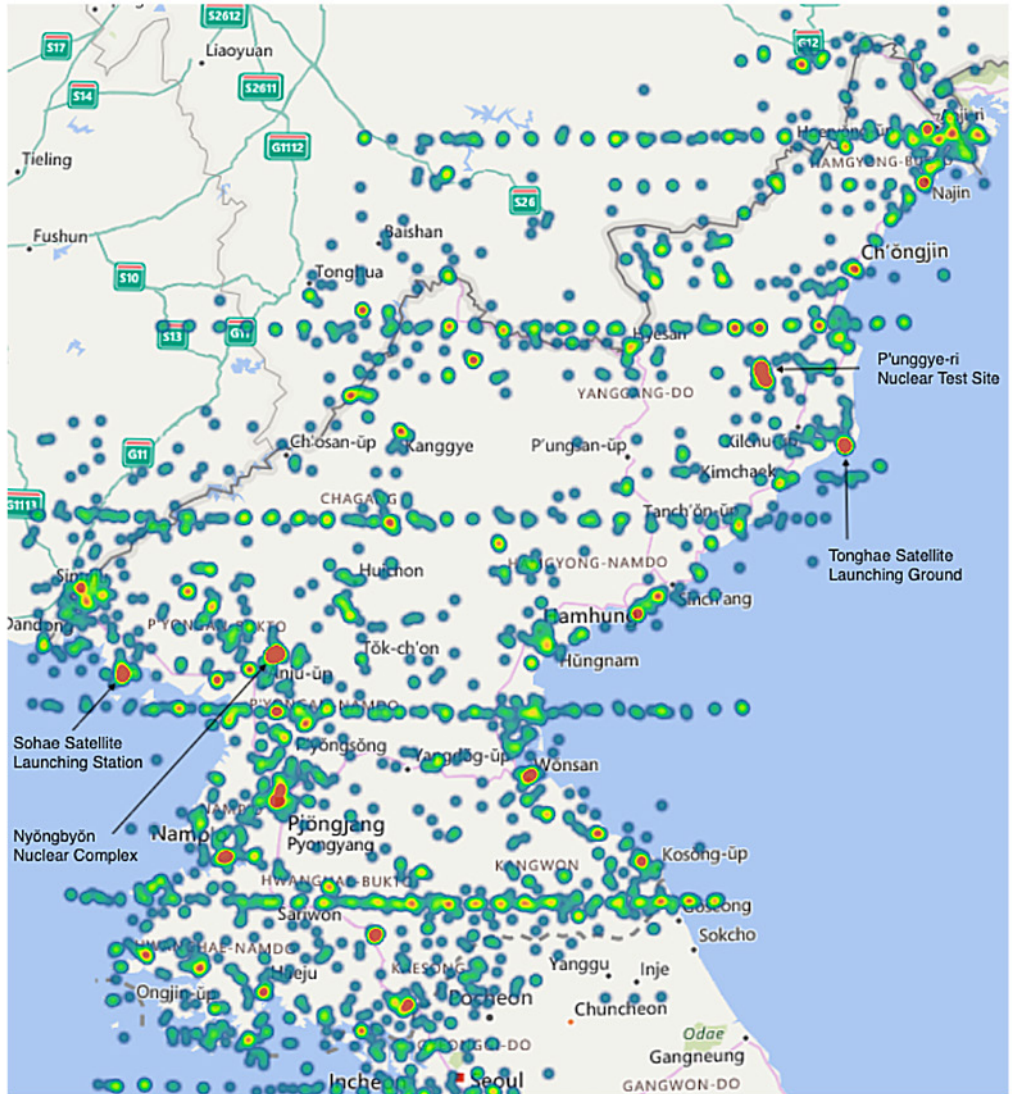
S2612
S17
Liaoyuan
S14
S2611
G1112
Tieling
S26
Fushun
Baishan
S10
Tonghua
S13
G1
G11
G1113
G12
Najin
HAMGYONG-BUKTO
Ch'ŏngjin
Hyesan
YANGGANG-DO
P'unggye-ri Nuclear Test Site
Ch'osan-ŭp
Kanggye
P'ungsan-ŭp
Kilchu
Kimchaek
CHAGANG
Tanch'ŏn-ŭp
Sinŭiju
Huich'on
HAMGYONG-NAMDO
Tonghae Satellite Launching Ground
Dandong
Sinp'ang
P'YONGAN-BUKTO
Hamhung
Tŏk-ch'on
Hŭngnam
Anju-ŭp
P'YONGAN-NAMDO
Sohae Satellite Launching Station
P'yŏngsŏng
Yangdŏg-ŭp
Wonsan
Nyŏngbyŏn Nuclear Complex
Namp'o
Pyongyang
Pyongyang
KANGWON
Kosong-ŭp
HWANGHAE-BUKTO
Sariwon
Goseong
Sokcho
HWANGHAE-NAMDO
Haeju
KAESONG
Yanggu
Inje
Ongjin-ŭp
Pocheon
Chuncheon
Odae
GYEONGGI-DO
Gangneung
Incheon
Seoul
GANGWON-DO